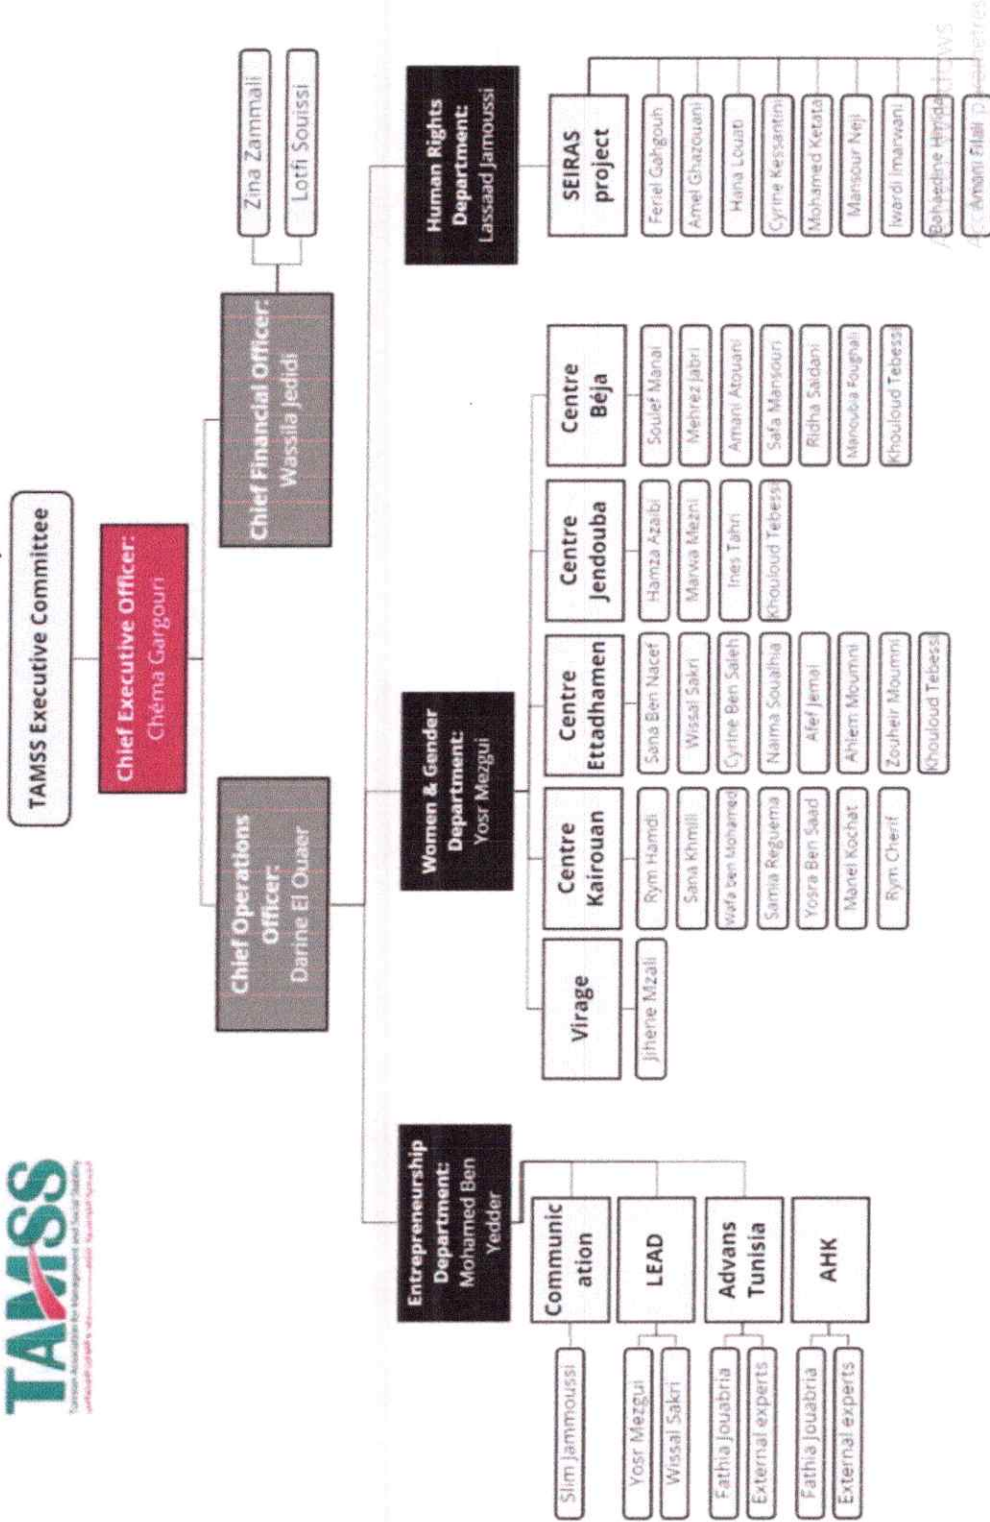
TAMSS
Tunisian Association for Management and Social Stability
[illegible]

TAMSS Executive Committee

Chief Executive Officer: Chéma Gargouri

Chief Operations Officer: Darine El Ouaer

Chief Financial Officer: Wassila Jedidi

Zina Zammali
Lotfi Souissi

Entrepreneurship Department: Mohamed Ben Yedder

Communication
Slim Jammoussi

LEAD
Yosr Mezgui
Wissal Sakri

Advans Tunisia
Fathia Jouabria
External experts

AHK
Fathia Jouabria
External experts

Women & Gender Department: Yosr Mezgui

Virage
Jihene Mzali

Centre Kairouan
Rym Hamdi
Sana Khmili
Wafa ben Mohamed
Samia Reguema
Yosra Ben Saad
Manel Kochat
Rym Cherif

Centre Ettadhamen
Sana Ben Nacef
Wissal Sakri
Cyrine Ben Saleh
Naima Souaihia
Afef Jemai
Ahlem Moumni
Zouheir Moumni
Khouloud Tebessi

Centre Jendouba
Hamza Azaibi
Marwa Mezni
Ines Tahri
Khouloud Tebessi

Centre Béja
Soulef Manai
Mehrez Jabri
Amani Atouani
Safa Mansouri
Ridha Saidani
Manouba Foughali
Khouloud Tebessi

Human Rights Department: Lassaad Jamoussi

SEIRAS project
Feriel Gahgouh
Amel Ghazouani
Hana Louati
Cyrine Kessantini
Mohamed Ketata
Mansour Neji
Iwardi Imarwani
Bahaedine Hmida
Amani Mali